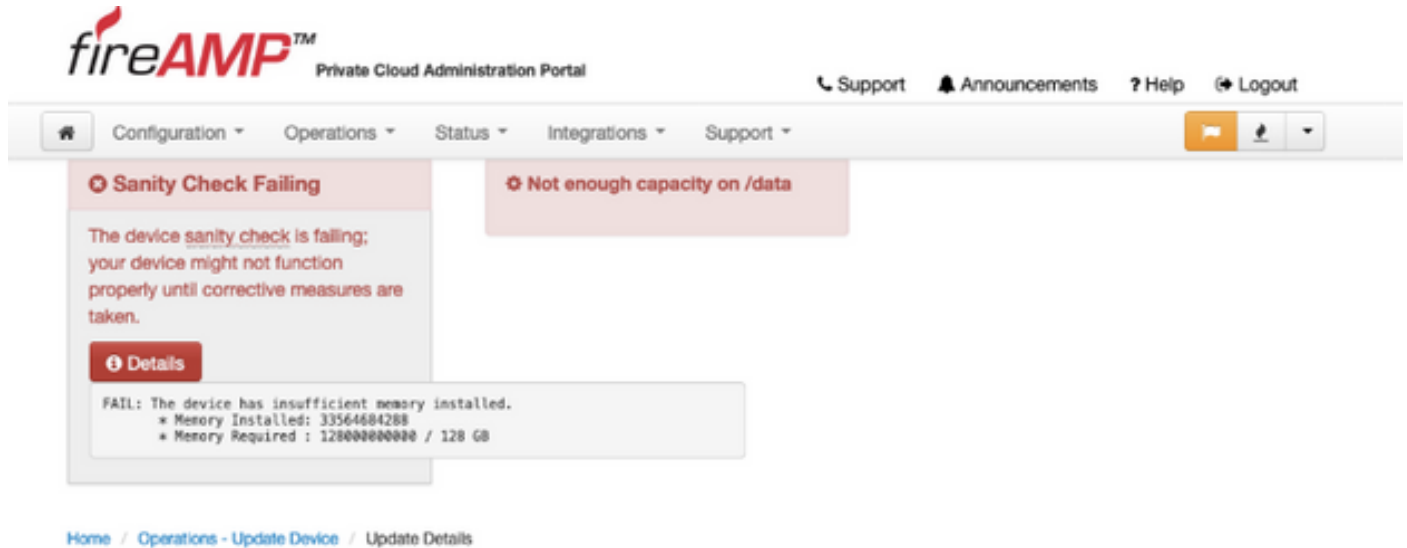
fireAMP™ Private Cloud Administration Portal

Support Announcements ? Help Logout

Configuration ▾ Operations ▾ Status ▾ Integrations ▾ Support ▾

Sanity Check Failing

The device sanity check is failing; your device might not function properly until corrective measures are taken.

Details

Not enough capacity on /data

FAIL: The device has insufficient memory installed.
* Memory Installed: 33564684288
* Memory Required : 128000000000 / 128 GB

Home / Operations - Update Device / Update Details